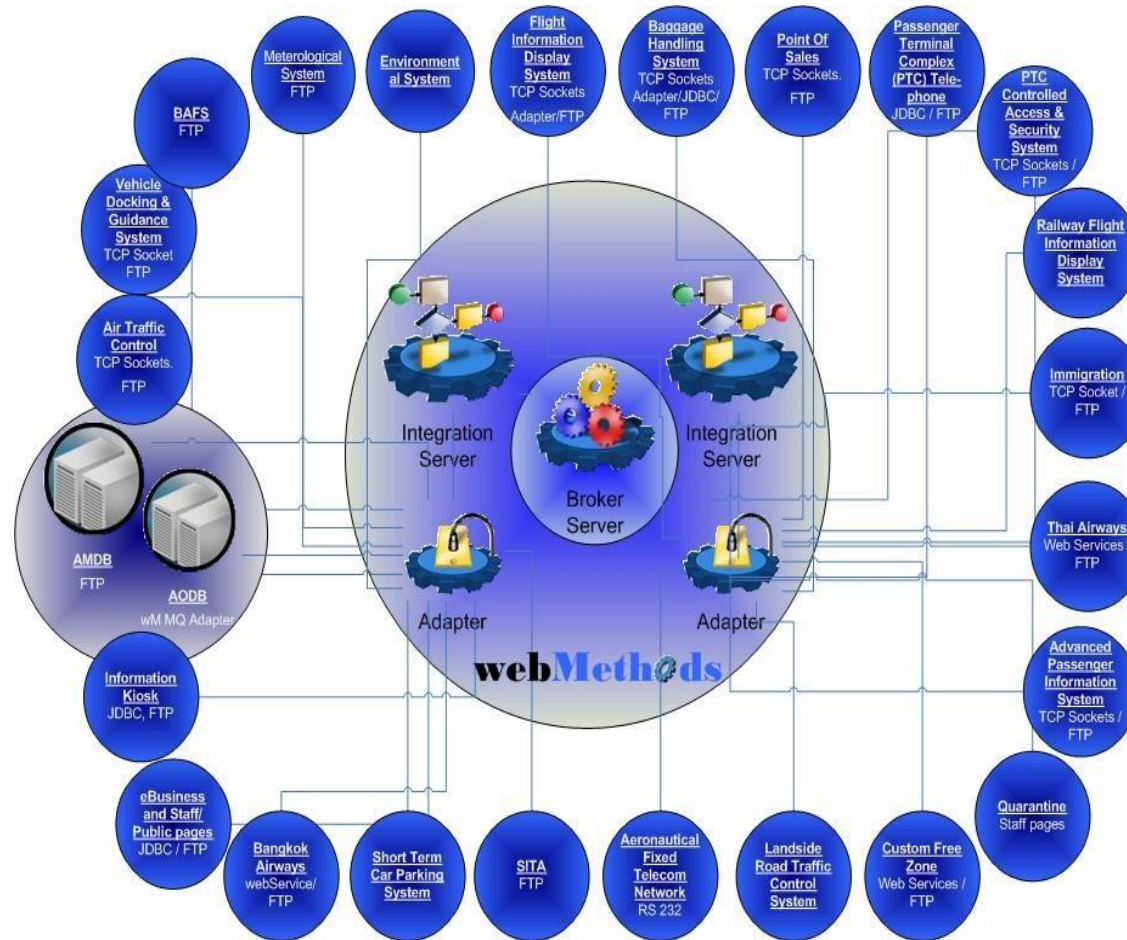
Meterological System
FTP

Environmental System

Flight Information Display System
TCP Sockets
Adapter/FTP

Baggage Handling System
TCP Sockets
Adapter/JDBC/FTP

Point Of Sales
TCP Sockets.
FTP

Passenger Terminal Complex (PTC) Telephone
JDBC / FTP

PTC Controlled Access & Security System
TCP Sockets / FTP

BAFS
FTP

Vehicle Docking & Guidance System
TCP Socket
FTP

Railway Flight Information Display System

Air Traffic Control
TCP Sockets.
FTP

Immigration
TCP Socket / FTP

Integration Server

Integration Server

Broker Server

AMDB
FTP

AODB
wM MQ Adapter

Thai Airways
Web Services
FTP

Adapter

Adapter

webMethods

Information Kiosk
JDBC, FTP

Advanced Passenger Information System
TCP Sockets / FTP

Quarantine
Staff pages

eBusiness and Staff/ Public pages
JDBC / FTP

Bangkok Airways
webService/ FTP

Short Term Car Parking System

SITA
FTP

Aeronautical Fixed Telecom Network
RS 232

Landside Road Traffic Control System

Custom Free Zone
Web Services / FTP